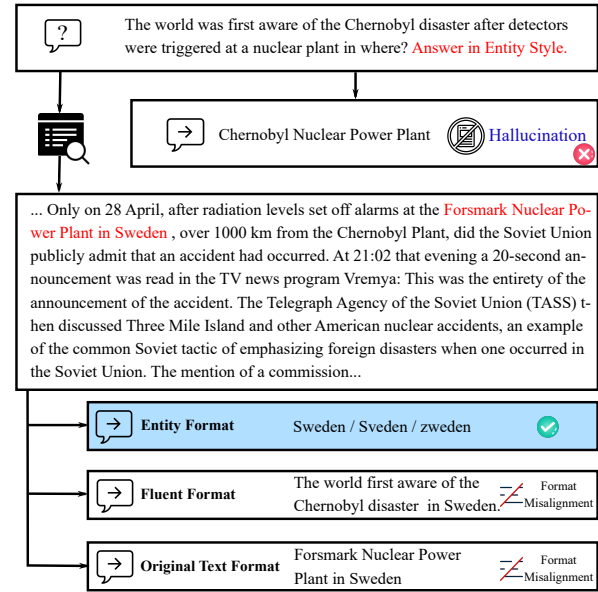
?

The world was first aware of the Chernobyl disaster after detectors were triggered at a nuclear plant in where? Answer in Entity Style.

Chernobyl Nuclear Power Plant

Hallucination

... Only on 28 April, after radiation levels set off alarms at the Forsmark Nuclear Power Plant in Sweden , over 1000 km from the Chernobyl Plant, did the Soviet Union publicly admit that an accident had occurred. At 21:02 that evening a 20-second announcement was read in the TV news program Vremya: This was the entirety of the announcement of the accident. The Telegraph Agency of the Soviet Union (TASS) then discussed Three Mile Island and other American nuclear accidents, an example of the common Soviet tactic of emphasizing foreign disasters when one occurred in the Soviet Union. The mention of a commission...

Entity Format

Sweden / Sveden / zweden

Fluent Format

The world first aware of the Chernobyl disaster in Sweden.

Format Misalignment

Original Text Format

Forsmark Nuclear Power Plant in Sweden

Format Misalignment